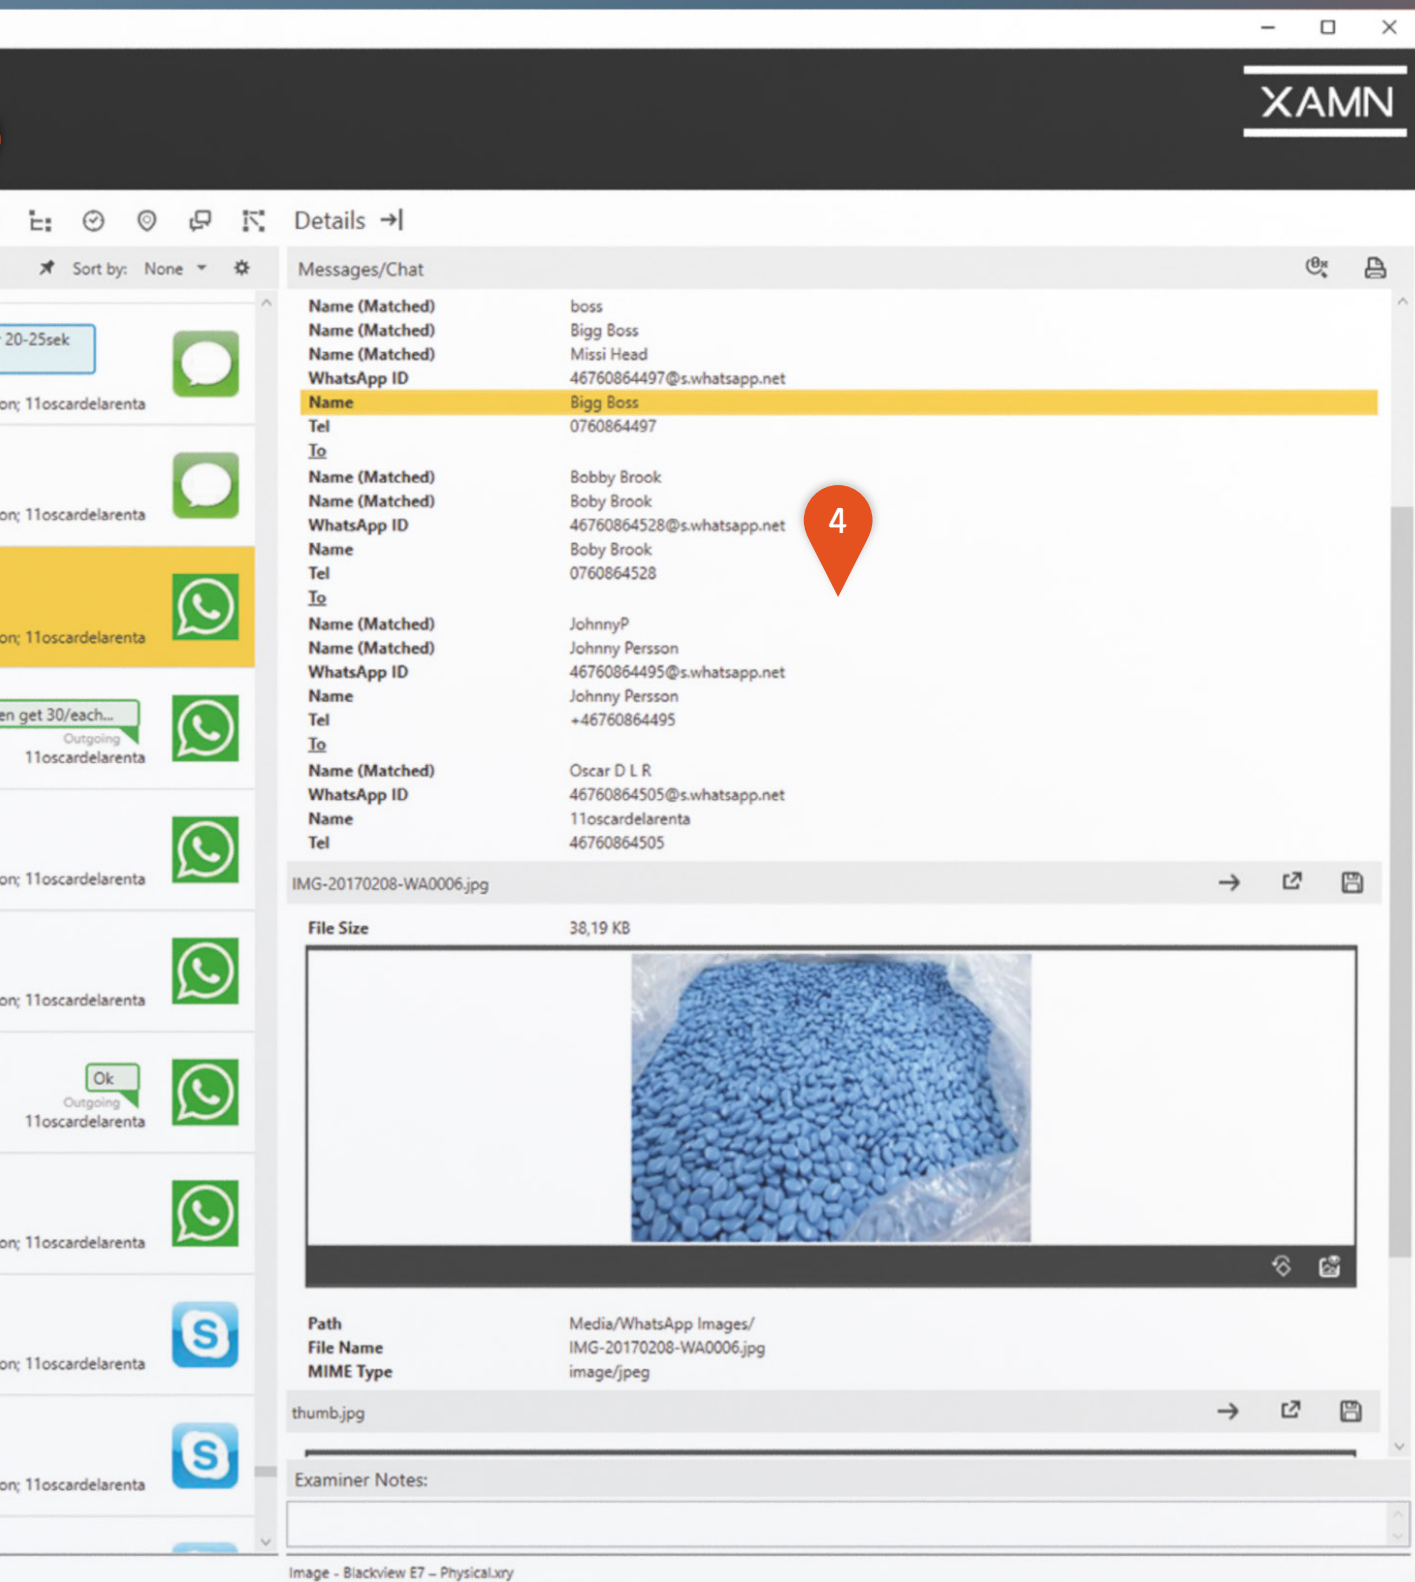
XAMN

Details

Sort by: None

20-25sek
on; 11oscardelarenta

on; 11oscardelarenta

on; 11oscardelarenta

en get 30/each...
Outgoing
11oscardelarenta

on; 11oscardelarenta

on; 11oscardelarenta

Ok
Outgoing
11oscardelarenta

on; 11oscardelarenta

on; 11oscardelarenta

on; 11oscardelarenta

Messages/Chat

| | |
|---|---|
| Name (Matched) | boss |
| Name (Matched) | Bigg Boss |
| Name (Matched) | Missi Head |
| WhatsApp ID | 46760864497@s.whatsapp.net |
| Name | Bigg Boss |
| Tel | 0760864497 |
| To | |
| Name (Matched) | Bobby Brook |
| Name (Matched) | Boby Brook |
| WhatsApp ID | 46760864528@s.whatsapp.net |
| Name | Boby Brook |
| Tel | 0760864528 |
| To | |
| Name (Matched) | JohnnyP |
| Name (Matched) | Johnny Persson |
| WhatsApp ID | 46760864495@s.whatsapp.net |
| Name | Johnny Persson |
| Tel | +46760864495 |
| To | |
| Name (Matched) | Oscar D L R |
| WhatsApp ID | 46760864505@s.whatsapp.net |
| Name | 11oscardelarenta |
| Tel | 46760864505 |

4

IMG-20170208-WA0006.jpg

File Size 38,19 KB

| | |
|---|---|
| Path | Media/WhatsApp Images/ |
| File Name | IMG-20170208-WA0006.jpg |
| MIME Type | image/jpeg |

thumb.jpg

Examiner Notes:

Image - Blackview E7 – Physical.xry